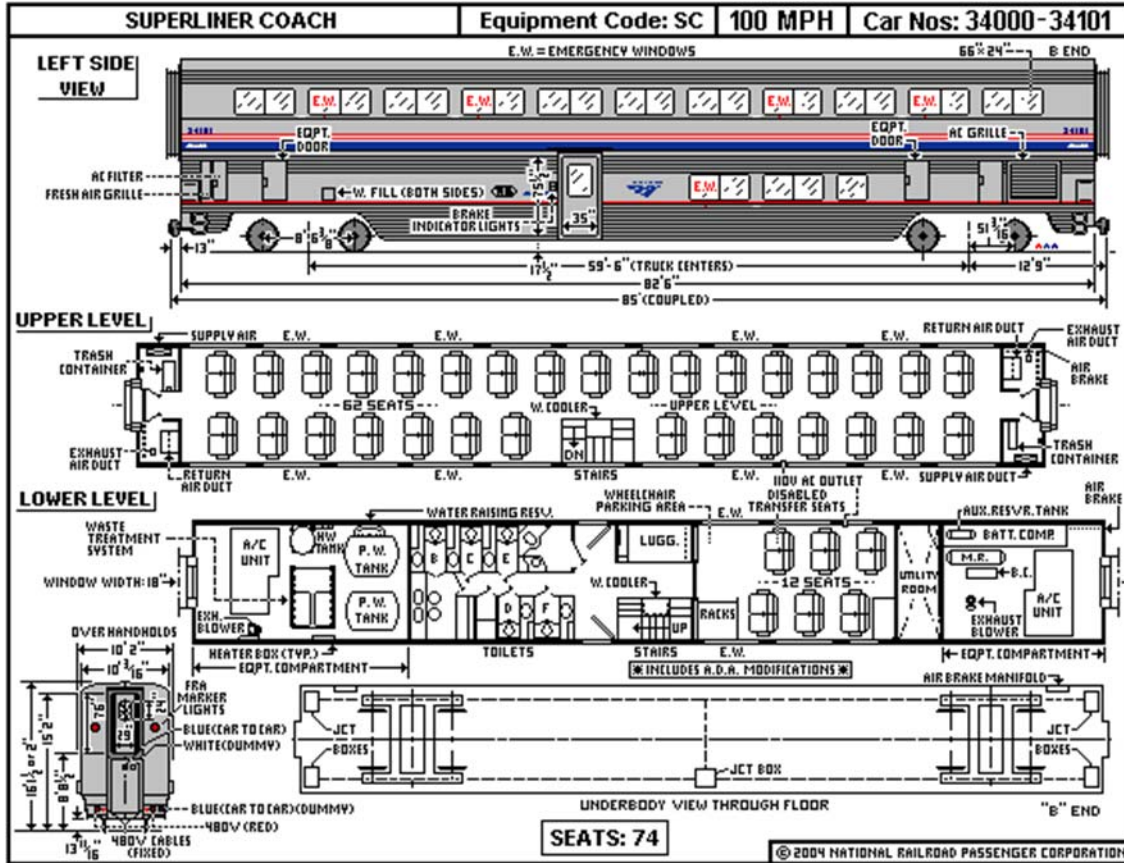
| SUPERLINER COACH | Equipment Code: SC | 100 MPH | Car Nos: 34000-34101 |
|---|---|---|---|

LEFT SIDE VIEW

E.W. = EMERGENCY WINDOWS

66" x 24" B END

E.W. E.W. E.W. E.W.

34101 34101

EQPT. DOOR

EQPT. DOOR

AC GRILLE

AC FILTER

FRESH AIR GRILLE

W. FILL (BOTH SIDES)

$75\frac{1}{2}$"

BRAKE INDICATOR LIGHTS

35"

E.W.

13"

8' $6\frac{3}{8}$"

$51\frac{3}{16}$"

$17\frac{1}{2}$"

59'-6" (TRUCK CENTERS)

12'9"

82'6"

85' (COUPLED)

UPPER LEVEL

SUPPLY AIR E.W. E.W. E.W. E.W.

RETURN AIR DUCT

EXHAUST AIR DUCT

TRASH CONTAINER

AIR BRAKE

62 SEATS

W. COOLER

UPPER LEVEL

DN

EXHAUST AIR DUCT

RETURN AIR DUCT

E.W. E.W. STAIRS E.W. E.W. SUPPLY AIR DUCT

TRASH CONTAINER

110V AC OUTLET

LOWER LEVEL

WATER RAISING RESV.

WHEELCHAIR PARKING AREA

E.W.

DISABLED TRANSFER SEATS

AUX. RESVR. TANK

AIR BRAKE

WASTE TREATMENT SYSTEM

A/C UNIT

HW TANK

P. W. TANK

B C E

LUGG.

BATT. COMP.

M.R.

B.C.

WINDOW WIDTH: 18"

P. W. TANK

W. COOLER

12 SEATS

UTILITY ROOM

D F

RACKS

UP

EXHAUST BLOWER

A/C UNIT

EXH. BLOWER

HEATER BOX (TYP.)

TOILETS

STAIRS E.W.

EQPT. COMPARTMENT

EQPT. COMPARTMENT

✱ INCLUDES A.D.A. MODIFICATIONS ✱

OVER HANDHOLDS

10' 2"

10' $3\frac{1}{16}$"

FRA MARKER LIGHTS

15' 2"

BLUE (CAR TO CAR)

WHITE (DUMMY)

$16'1\frac{1}{2}$" or 2"

$8'8\frac{1}{2}$"

BLUE (CAR TO CAR) (DUMMY)

480V (RED)

$13\frac{11}{16}$"

480V CABLES (FIXED)

AIR BRAKE MANIFOLD

JCT BOXES

JCT BOXES

JCT BOX

UNDERBODY VIEW THROUGH FLOOR

"B" END

SEATS: 74

© 2004 NATIONAL RAILROAD PASSENGER CORPORATION